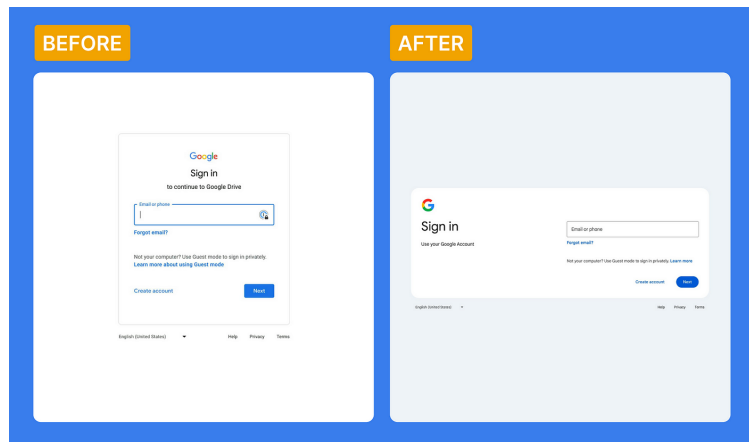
BEFORE

Google
Sign in
to continue to Google Drive
Email or phone
Forgot email?
Not your computer? Use Guest mode to sign in privately.
Learn more about using Guest mode
Create account
Next
English (United States)
Help Privacy Terms

AFTER

G
Sign in
Use your Google Account
Email or phone
Forgot email?
Not your computer? Use Guest mode to sign in privately. Learn more
Create account
Next
English (United States)
Help Privacy Terms